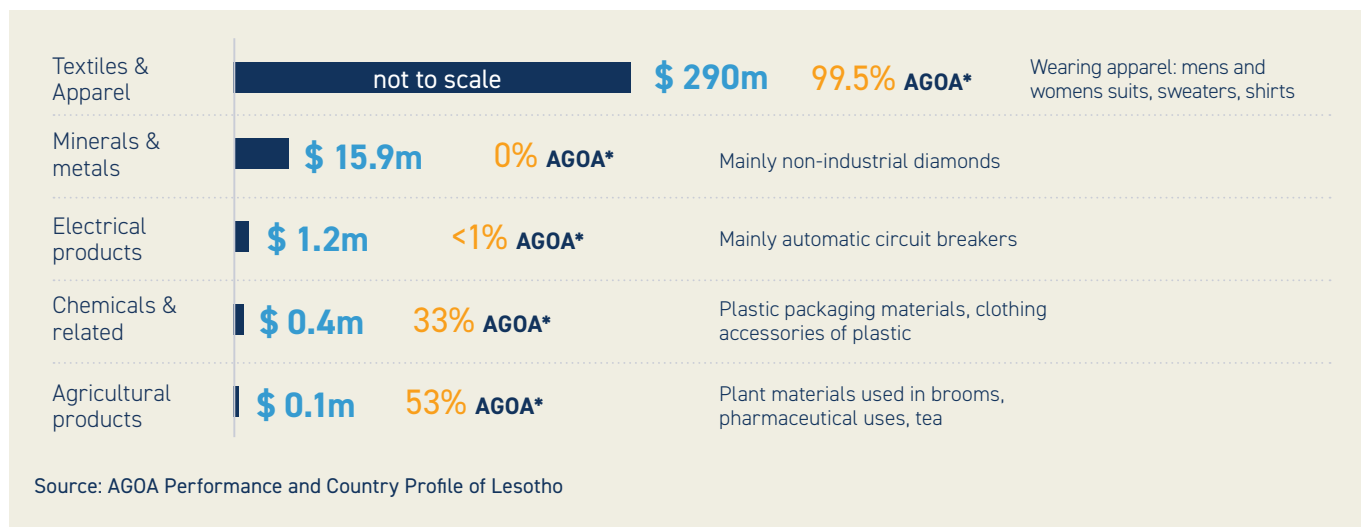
Textiles & Apparel
not to scale
$ 290m
99.5% AGOA*
Wearing apparel: mens and womens suits, sweaters, shirts

Minerals & metals
$ 15.9m
0% AGOA*
Mainly non-industrial diamonds

Electrical products
$ 1.2m
<1% AGOA*
Mainly automatic circuit breakers

Chemicals & related
$ 0.4m
33% AGOA*
Plastic packaging materials, clothing accessories of plastic

Agricultural products
$ 0.1m
53% AGOA*
Plant materials used in brooms, pharmaceutical uses, tea

Source: AGOA Performance and Country Profile of Lesotho